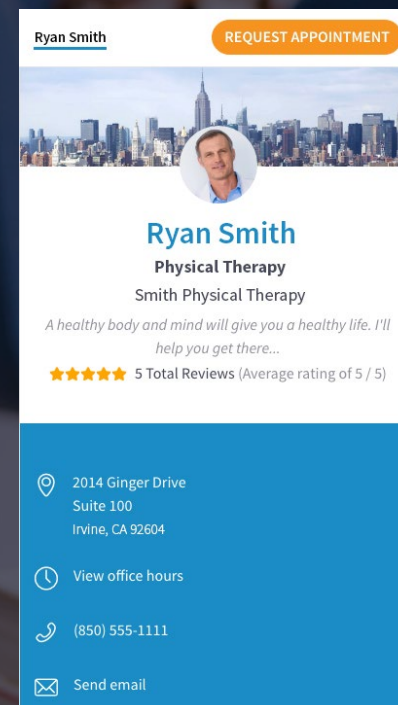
Ryan Smith

REQUEST APPOINTMENT

Ryan Smith

Physical Therapy

Smith Physical Therapy

A healthy body and mind will give you a healthy life. I'll help you get there...

5 Total Reviews (Average rating of 5 / 5)

2014 Ginger Drive
Suite 100
Irvine, CA 92604

View office hours

(850) 555-1111

Send email